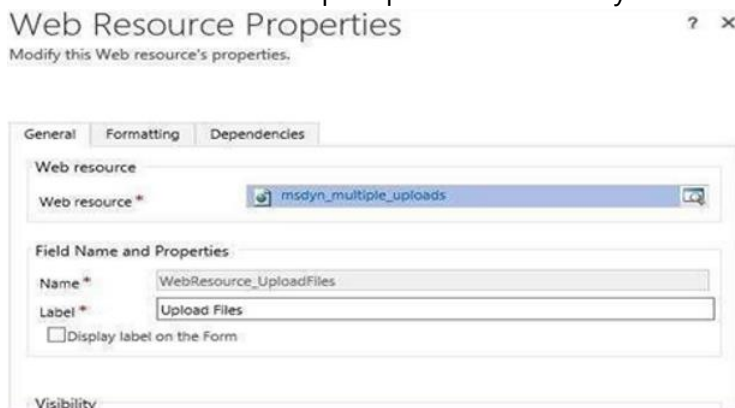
Web Resource Properties

? ×

Modify this Web resource's properties.

General | Formatting | Dependencies

Web resource

Web resource * msdyn_multiple_uploads

Field Name and Properties

Name * WebResource_UploadFiles

Label * Upload Files

Display label on the Form

Visibility